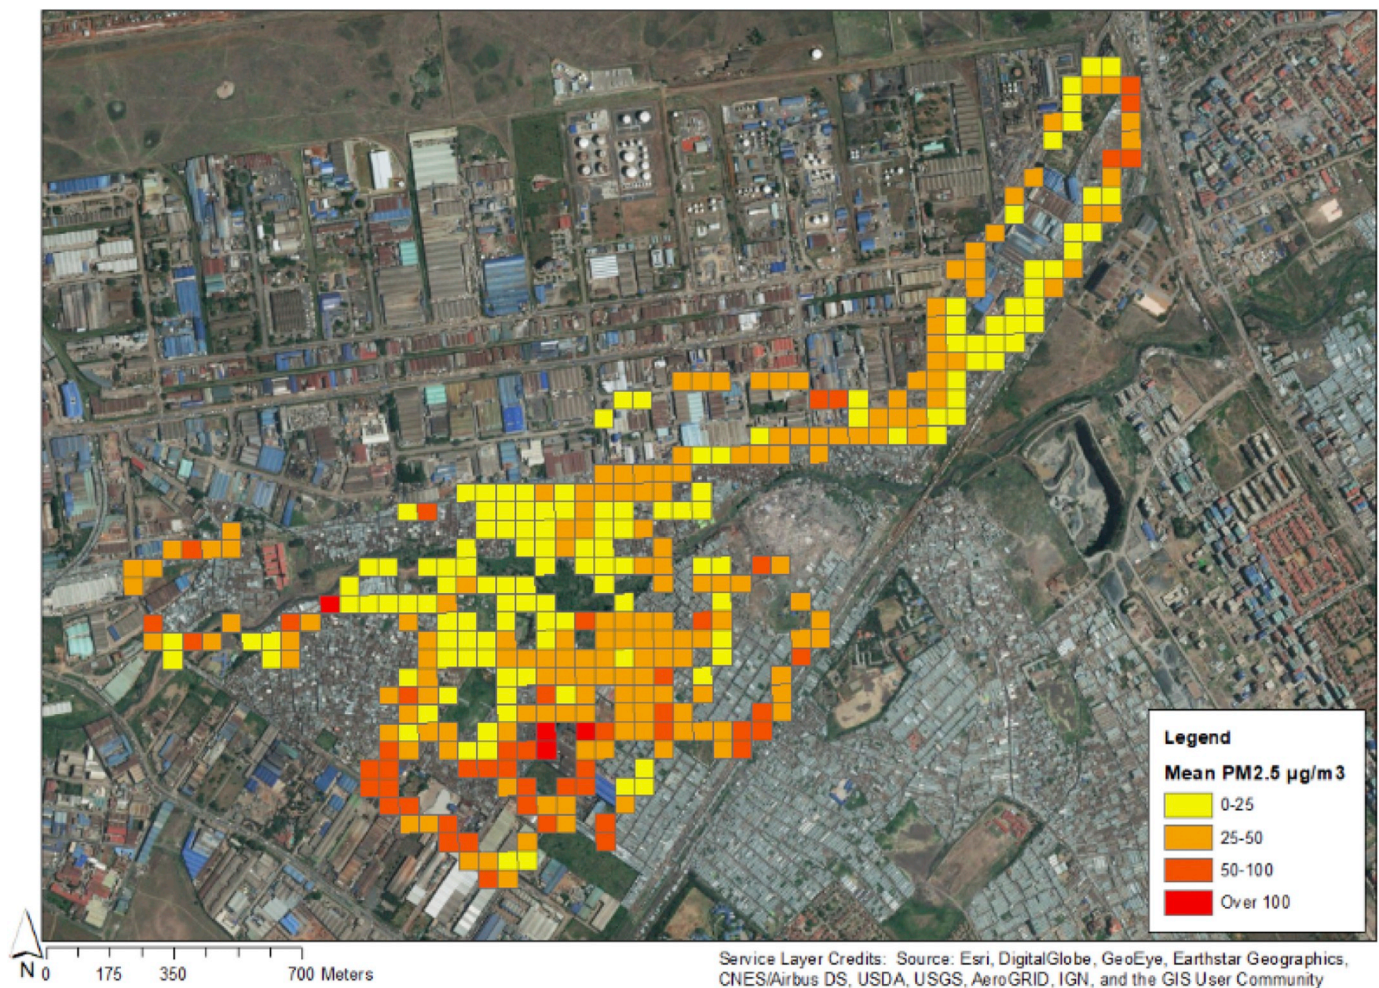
Legend

Mean PM2.5 µg/m3

0-25

25-50

50-100

Over 100

N

0 175 350 700 Meters

Service Layer Credits: Source: Esri, DigitalGlobe, GeoEye, Earthstar Geographics, CNES/Airbus DS, USDA, USGS, AeroGRID, IGN, and the GIS User Community